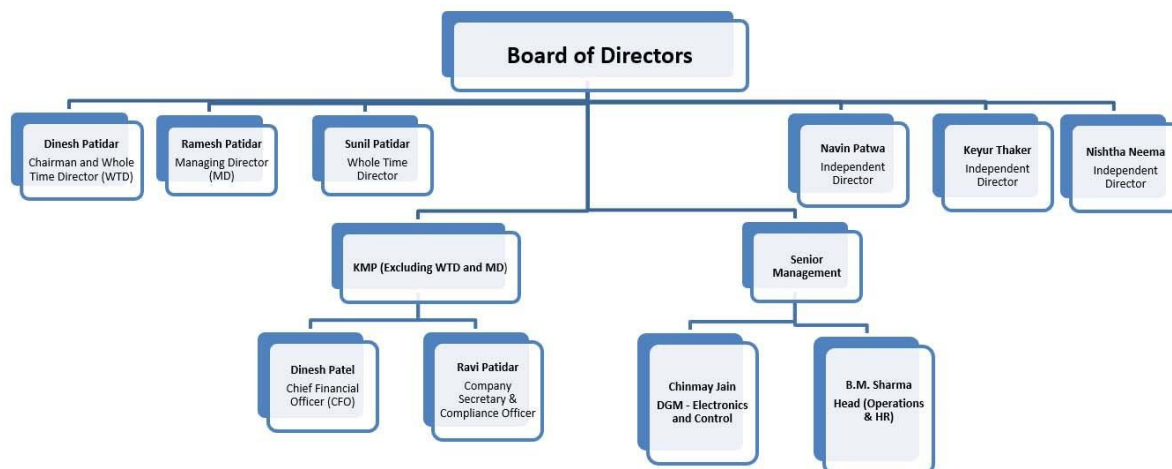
Board of Directors

Dinesh Patidar
Chairman and Whole Time Director (WTD)

Ramesh Patidar
Managing Director (MD)

Sunil Patidar
Whole Time Director

Navin Patwa
Independent Director

Keyur Thaker
Independent Director

Nishtha Neema
Independent Director

KMP (Excluding WTD and MD)

Senior Management

Dinesh Patel
Chief Financial Officer (CFO)

Ravi Patidar
Company Secretary & Compliance Officer

Chinmay Jain
DGM - Electronics and Control

B.M. Sharma
Head (Operations & HR)